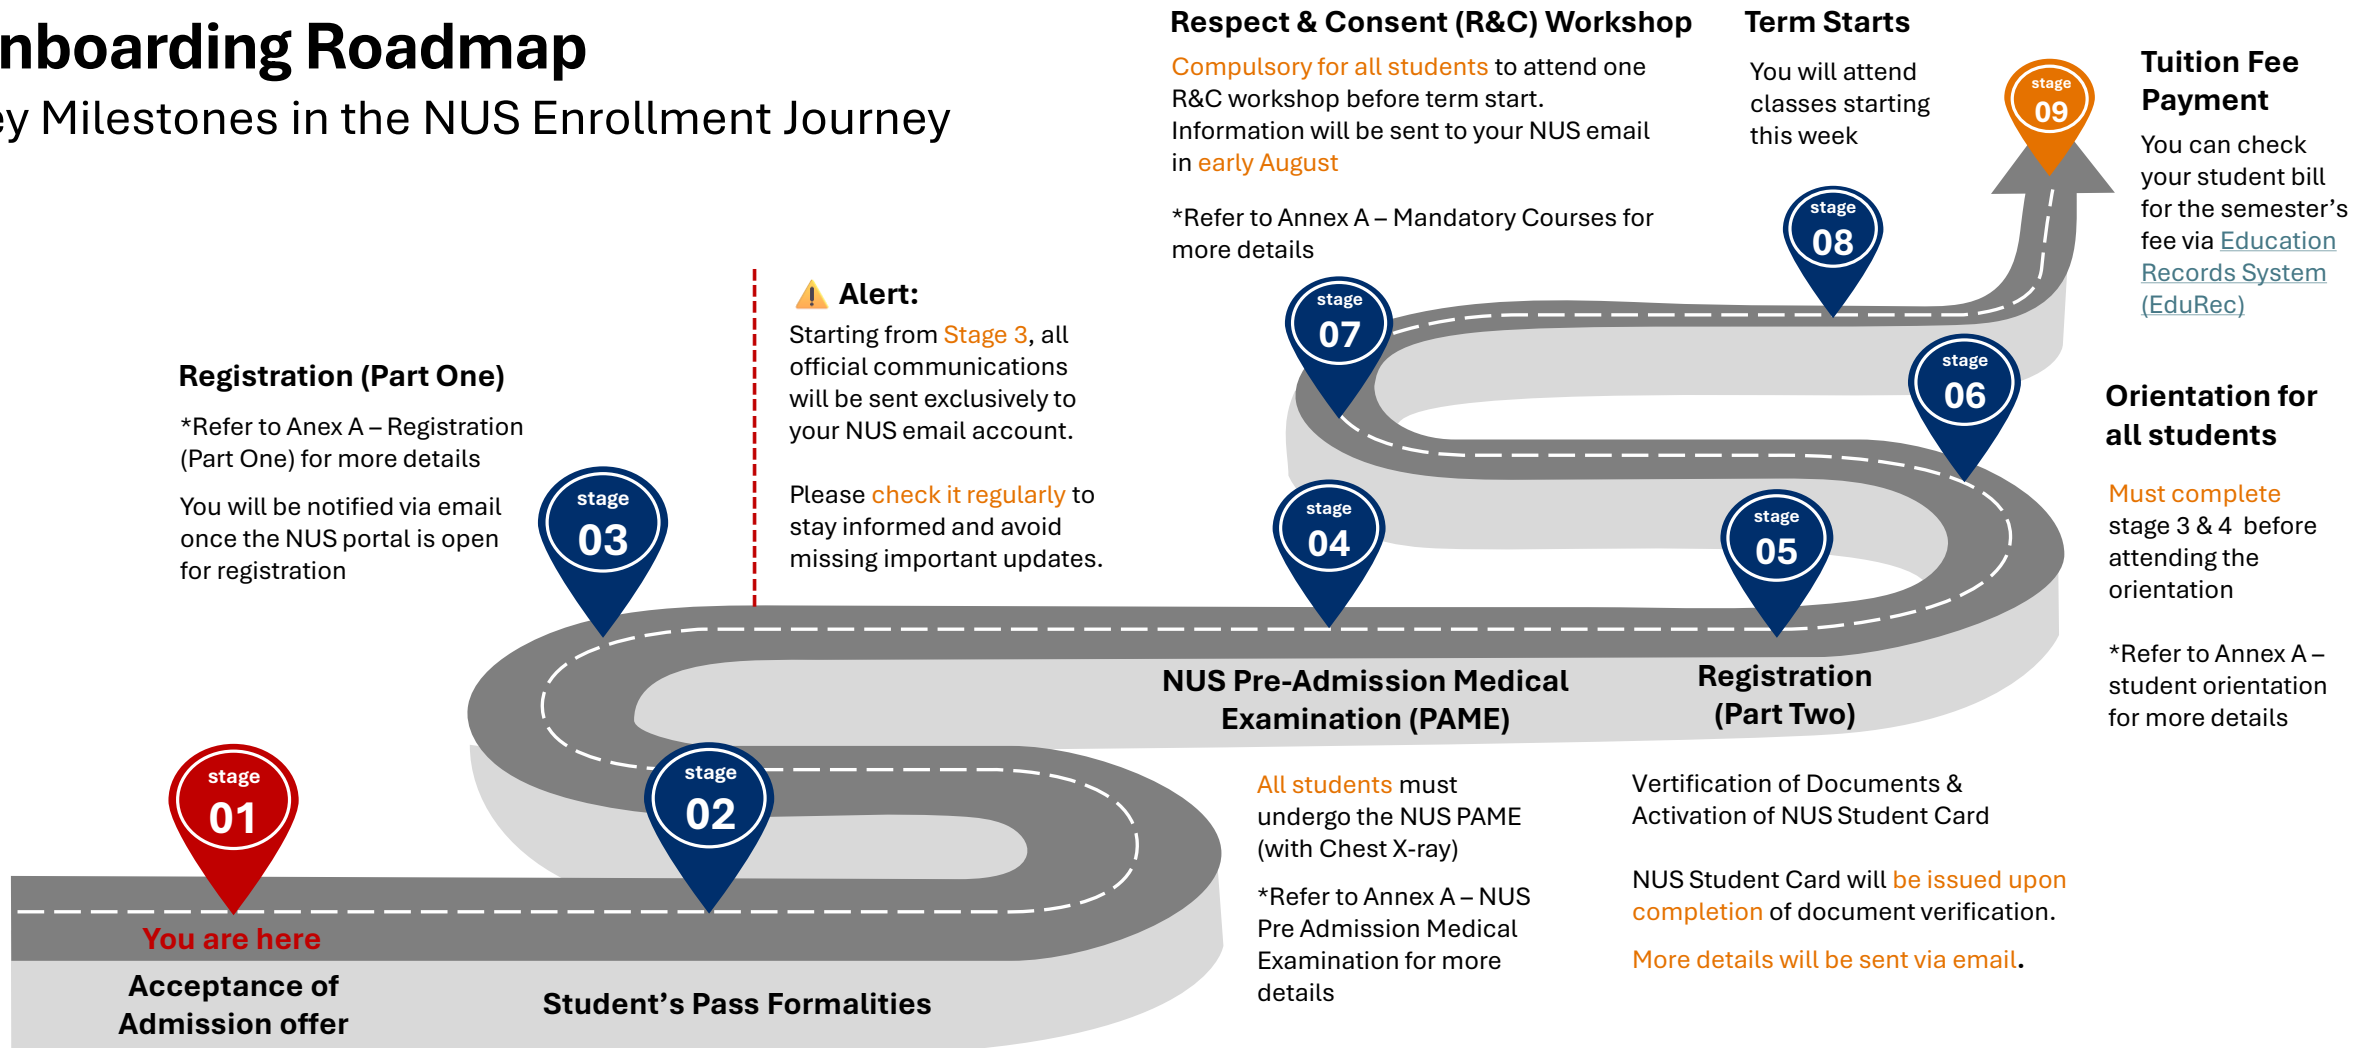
nboarding Roadmap

ey Milestones in the NUS Enrollment Journey

Respect & Consent (R&C) Workshop

Compulsory for all students to attend one R&C workshop before term start. Information will be sent to your NUS email in early August

*Refer to Annex A – Mandatory Courses for more details

Term Starts

You will attend classes starting this week

stage 09

Tuition Fee Payment

You can check your student bill for the semester's fee via Education Records System (EduRec)

stage 08

stage 07

stage 06

Alert:

Starting from Stage 3, all official communications will be sent exclusively to your NUS email account.

Please check it regularly to stay informed and avoid missing important updates.

Registration (Part One)

*Refer to Anex A – Registration (Part One) for more details

You will be notified via email once the NUS portal is open for registration

stage 03

stage 04

stage 05

Orientation for all students

Must complete stage 3 & 4 before attending the orientation

*Refer to Annex A – student orientation for more details

NUS Pre-Admission Medical Examination (PAME)

Registration (Part Two)

stage 01

stage 02

All students must undergo the NUS PAME (with Chest X-ray)

*Refer to Annex A – NUS Pre Admission Medical Examination for more details

Vertification of Documents & Activation of NUS Student Card

NUS Student Card will be issued upon completion of document verification.

More details will be sent via email.

You are here

Acceptance of Admission offer

Student's Pass Formalities